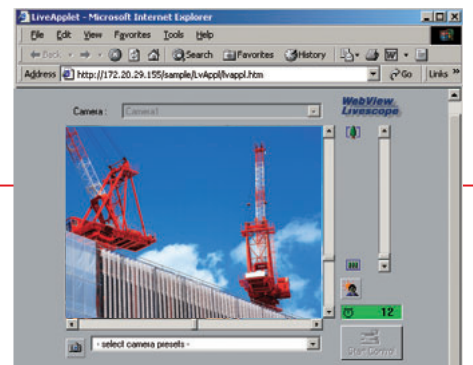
LiveApplet - Microsoft Internet Explorer

File Edit View Favorites Tools Help

Back Search Favorites History

Address http://172.20.29.155/sample/LvAppl/lvappl.htm Go Links

Camera : Camera1

WebView Livescope

12

- select camera presets -

Start Control